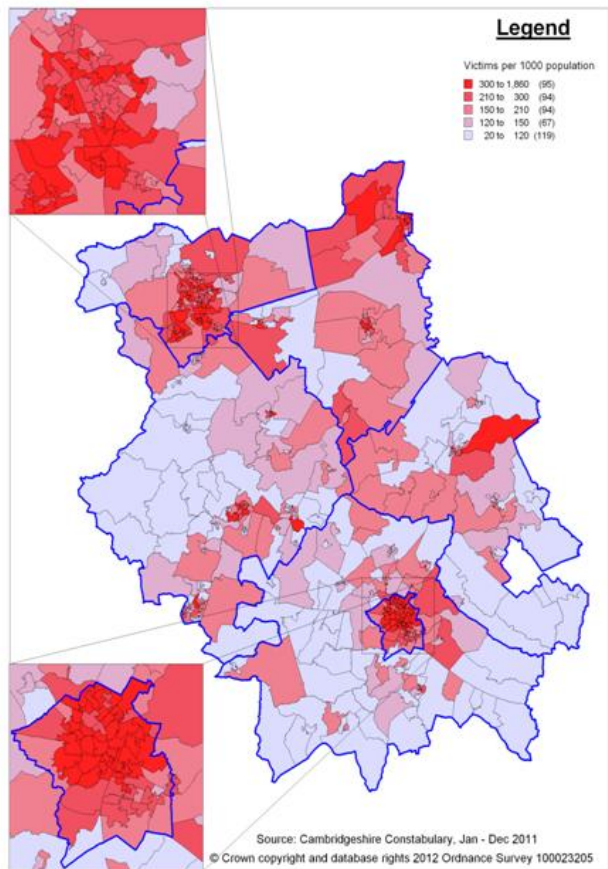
Legend

Victims per 1000 population
300 to 1,860 (95)
210 to 300 (94)
150 to 210 (94)
120 to 150 (67)
20 to 120 (119)

Source: Cambridgeshire Constabulary, Jan - Dec 2011
© Crown copyright and database rights 2012 Ordnance Survey 100023205